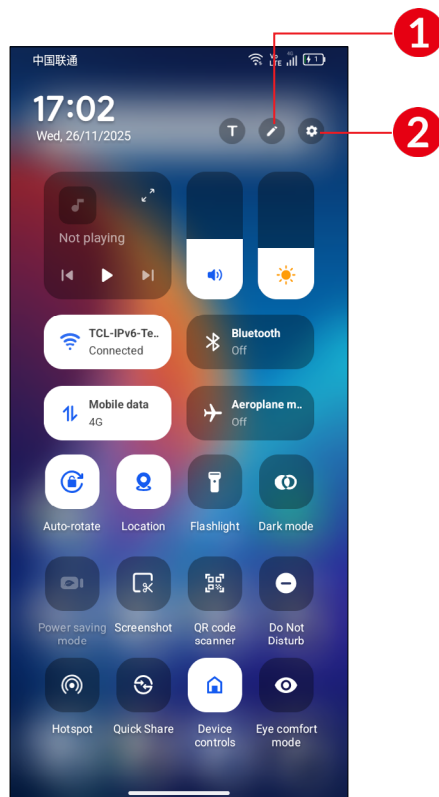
1
2
中国联通
17:02
Wed, 26/11/2025
T
Not playing
TCL-IPv6-Te..
Connected
Bluetooth
Off
Mobile data
4G
Aeroplane m..
Off
Auto-rotate
Location
Flashlight
Dark mode
Power saving mode
Screenshot
QR code scanner
Do Not Disturb
Hotspot
Quick Share
Device controls
Eye comfort mode